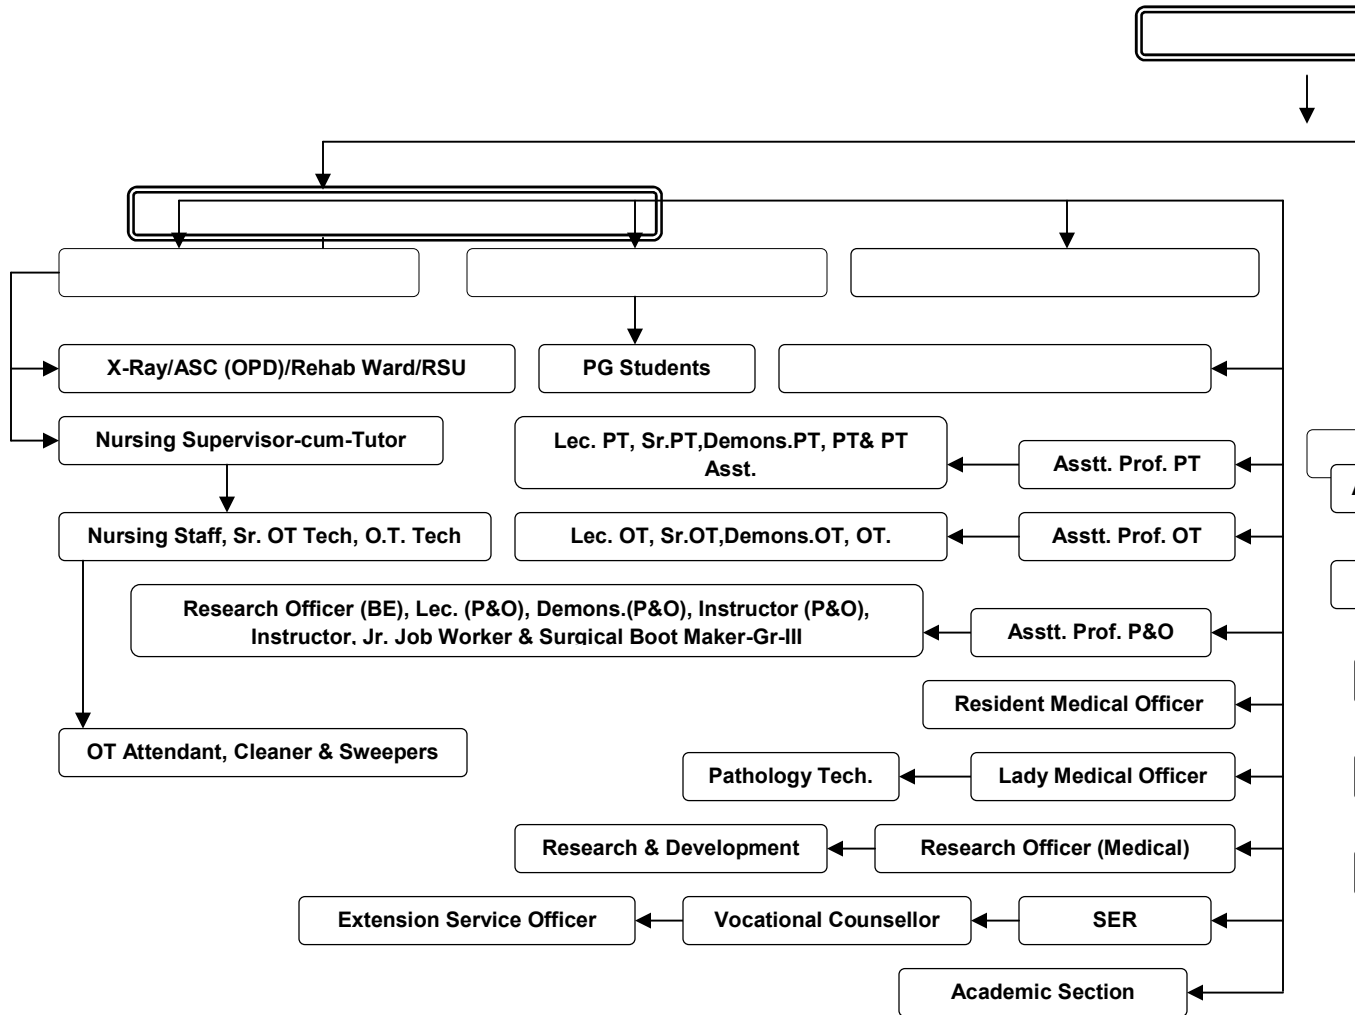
X-Ray/ASC (OPD)/Rehab Ward/RSU

PG Students

Nursing Supervisor-cum-Tutor

Lec. PT, Sr.PT,Demons.PT, PT& PT Asst.

Asstt. Prof. PT

Nursing Staff, Sr. OT Tech, O.T. Tech

Lec. OT, Sr.OT,Demons.OT, OT.

Asstt. Prof. OT

Research Officer (BE), Lec. (P&O), Demons.(P&O), Instructor (P&O), Instructor, Jr. Job Worker & Surgical Boot Maker-Gr-III

Asstt. Prof. P&O

Resident Medical Officer

OT Attendant, Cleaner & Sweepers

Pathology Tech.

Lady Medical Officer

Research & Development

Research Officer (Medical)

Extension Service Officer

Vocational Counsellor

SER

Academic Section